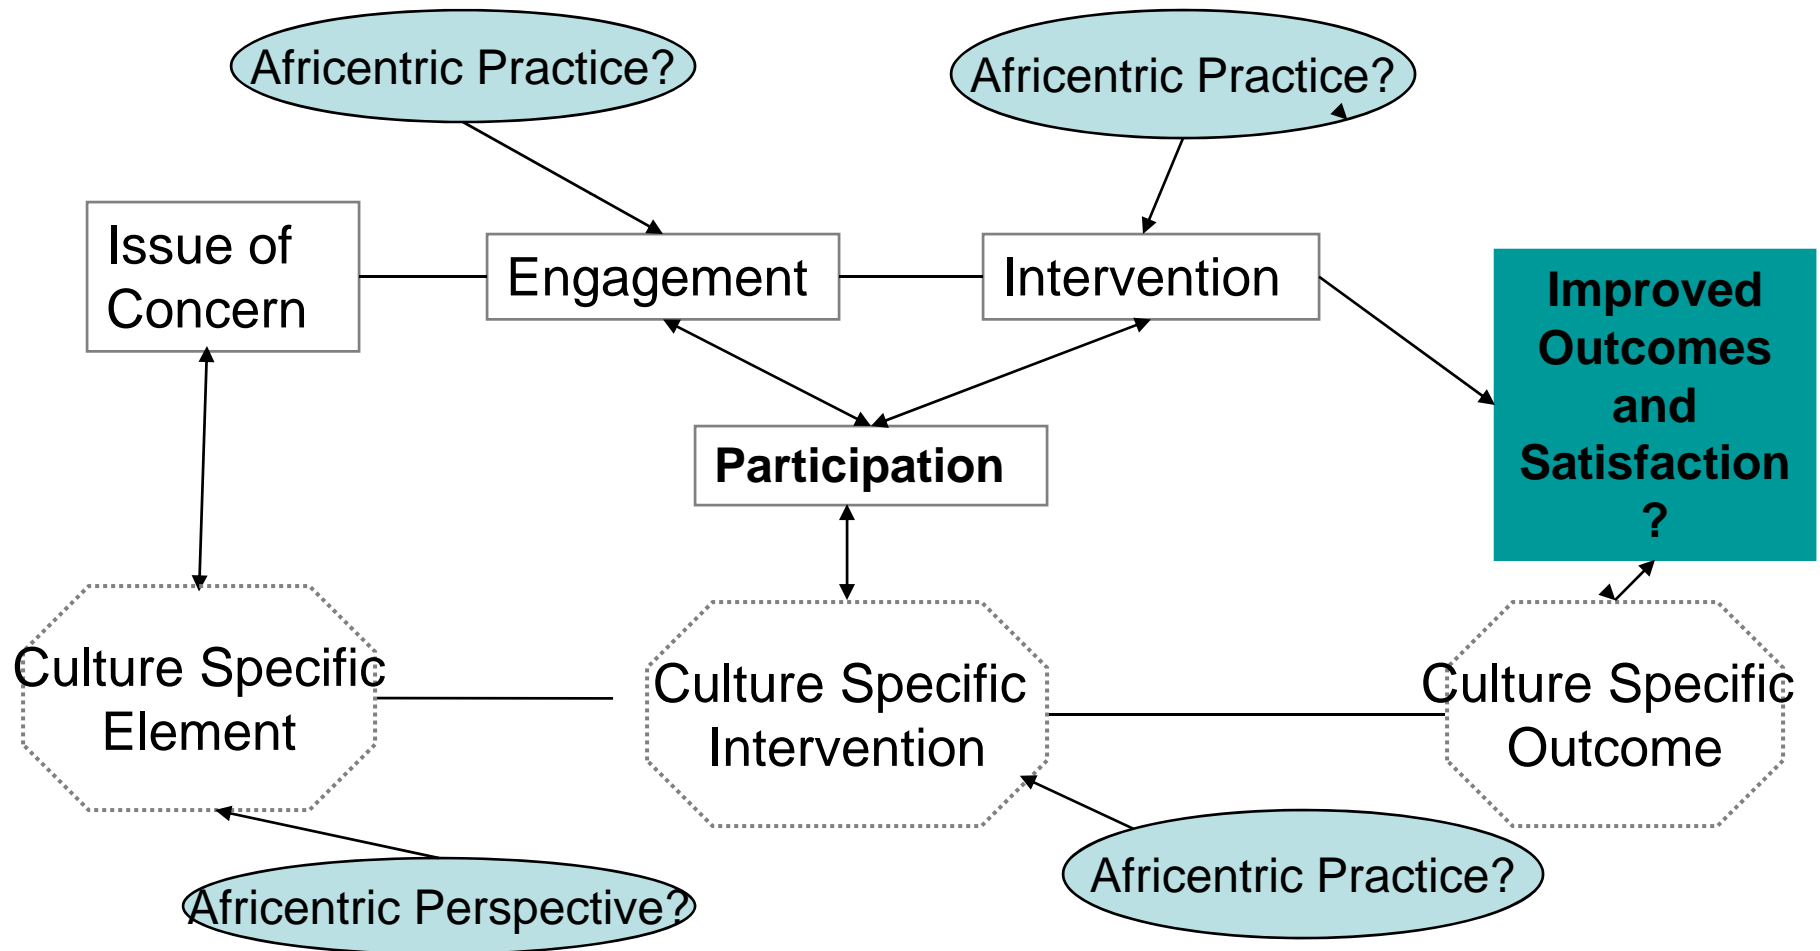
Africentric Practice?

Africentric Practice?

Issue of Concern

Engagement

Intervention

Improved Outcomes and Satisfaction ?

Participation

Culture Specific Element

Culture Specific Intervention

Culture Specific Outcome

Africentric Perspective?

Africentric Practice?